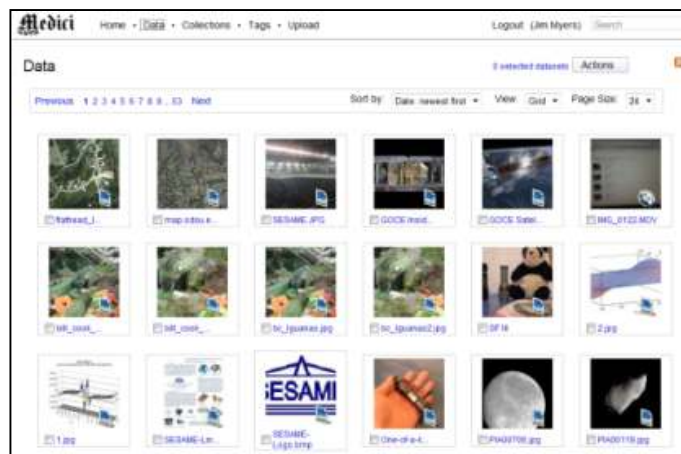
Medici

Home • Data • Collections • Tags • Upload

Logout (Jim Myers) Search

Data

0 selected datasets Actions

Previous 1 2 3 4 5 6 7 8 9 ... 33 Next

Sort by: Date: newest first View: Grid Page Size: 24

flathead_l...

map-sdou.e...

SESAME.JPG

GOCE insid...

GOCE Satel...

IMG_0122.MOV

tilt_cool_...

tilt_cool_...

bc_Iguanas.jpg

bc_Iguanas2.jpg

SF fit

2.jpg

1.jpg

SESAME-Lin...

SESAME

SESAME-Logo.bmp

One-of-a-k...

PIA00700.jpg

PIA00119.jpg